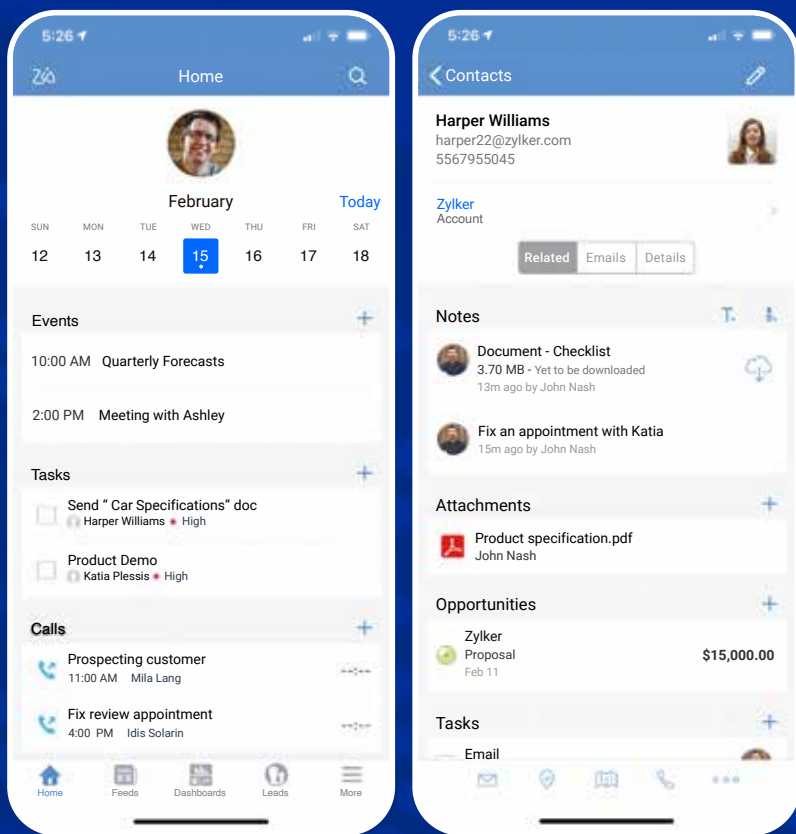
5:26

Home

February Today

SUN 12
MON 13
TUE 14
WED 15
THU 16
FRI 17
SAT 18

Events

10:00 AM Quarterly Forecasts

2:00 PM Meeting with Ashley

Tasks

Send " Car Specifications" doc
Harper Williams • High

Product Demo
Katia Plessis • High

Calls

Prospecting customer
11:00 AM Mila Lang

Fix review appointment
4:00 PM Idis Solarin

Home Feeds Dashboards Leads More

5:26

Contacts

Harper Williams
harper22@zylker.com
5567955045

Zylker
Account

Related Emails Details

Notes

Document - Checklist
3.70 MB - Yet to be downloaded
13m ago by John Nash

Fix an appointment with Katia
15m ago by John Nash

Attachments

Product specification.pdf
John Nash

Opportunities

Zylker
Proposal
Feb 11
$15,000.00

Tasks

Email